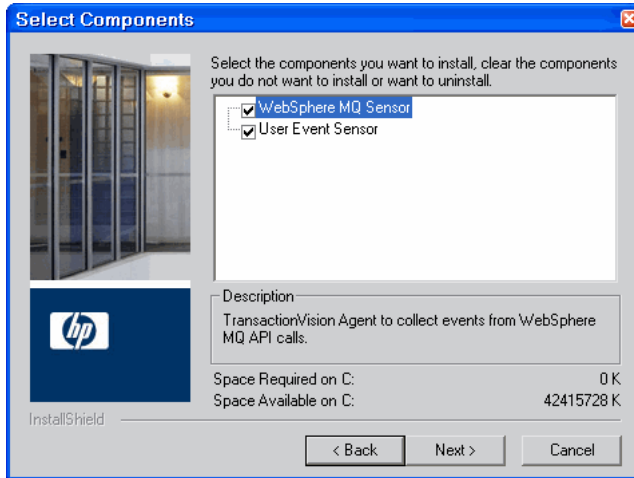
Select Components

Select the components you want to install, clear the components you do not want to install or want to uninstall.

WebSphere MQ Sensor
User Event Sensor

Description
TransactionVision Agent to collect events from WebSphere MQ API calls.

Space Required on C: 0 K
Space Available on C: 42415728 K

hp

InstallShield

< Back
Next >
Cancel